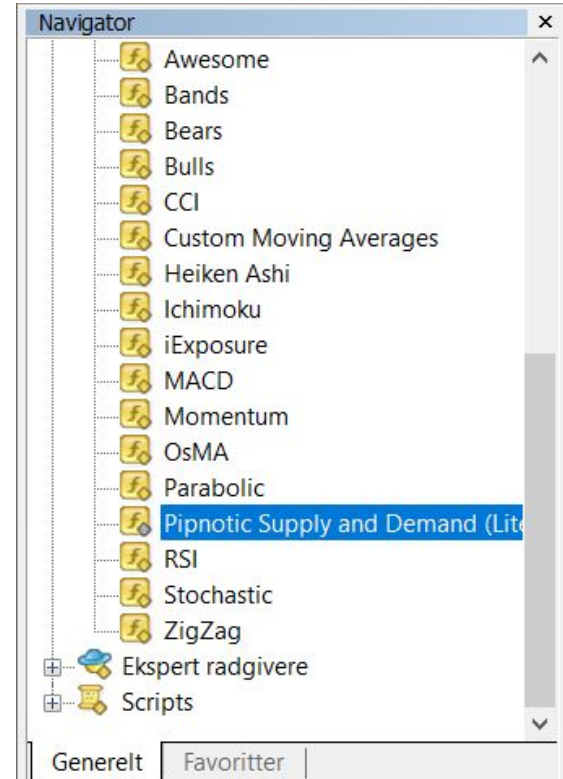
Navigator ×

Awesome
Bands
Bears
Bulls
CCI
Custom Moving Averages
Heiken Ashi
Ichimoku
iExposure
MACD
Momentum
OsMA
Parabolic
Pipnotic Supply and Demand (Lite
RSI
Stochastic
ZigZag
Ekspert radgivere
Scripts

Generelt Favoritter